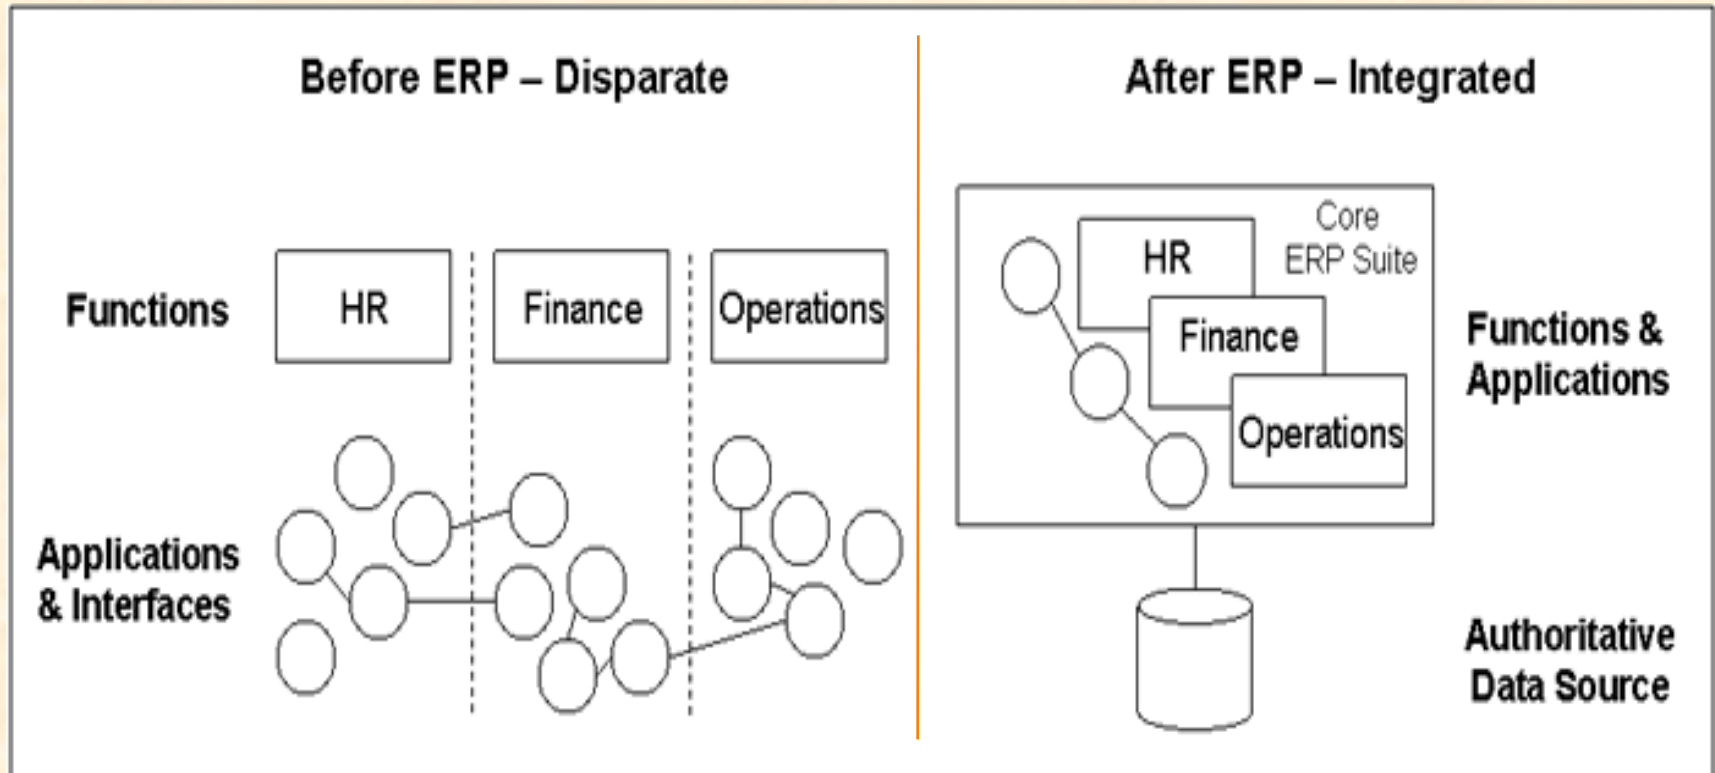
Before ERP – Disparate

Functions

HR

Finance

Operations

Applications & Interfaces

After ERP – Integrated

Core ERP Suite

HR

Finance

Operations

Functions & Applications

Authoritative Data Source